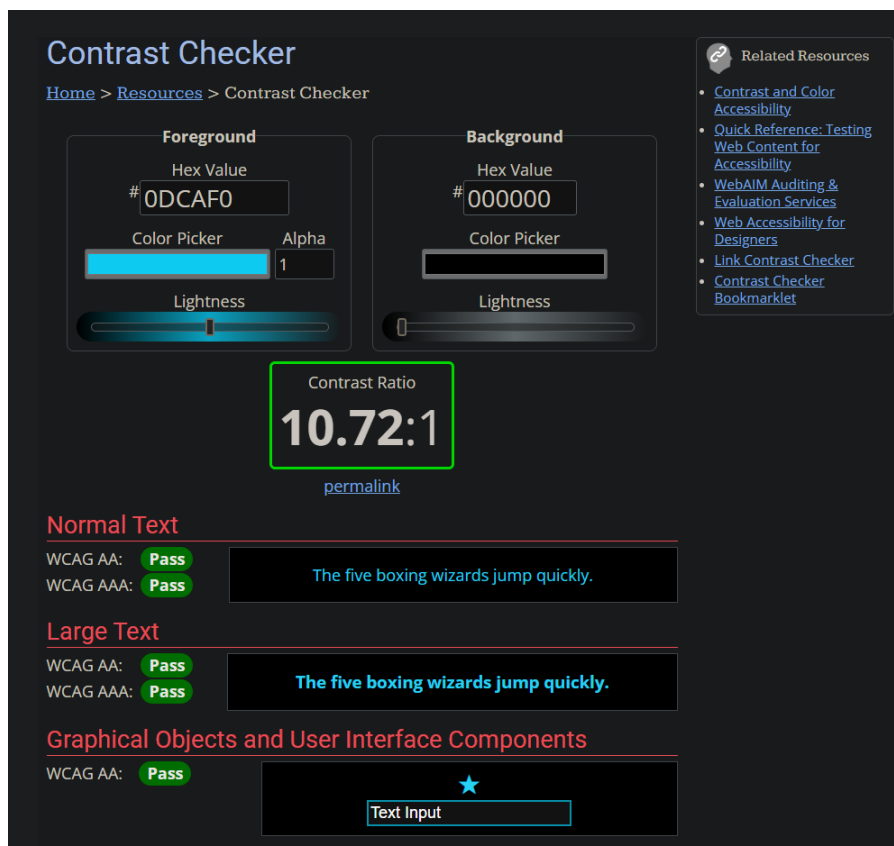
Contrast Checker

Home > Resources > Contrast Checker

Foreground

Hex Value

# 0DCAF0

Color Picker

Alpha

1

Lightness

Background

Hex Value

# 000000

Color Picker

Lightness

Contrast Ratio

10.72:1

permalink

Normal Text

WCAG AA: Pass

WCAG AAA: Pass

The five boxing wizards jump quickly.

Large Text

WCAG AA: Pass

WCAG AAA: Pass

The five boxing wizards jump quickly.

Graphical Objects and User Interface Components

WCAG AA: Pass

★

Text Input

Related Resources

- Contrast and Color Accessibility
- Quick Reference: Testing Web Content for Accessibility
- WebAIM Auditing & Evaluation Services
- Web Accessibility for Designers
- Link Contrast Checker
- Contrast Checker Bookmarklet